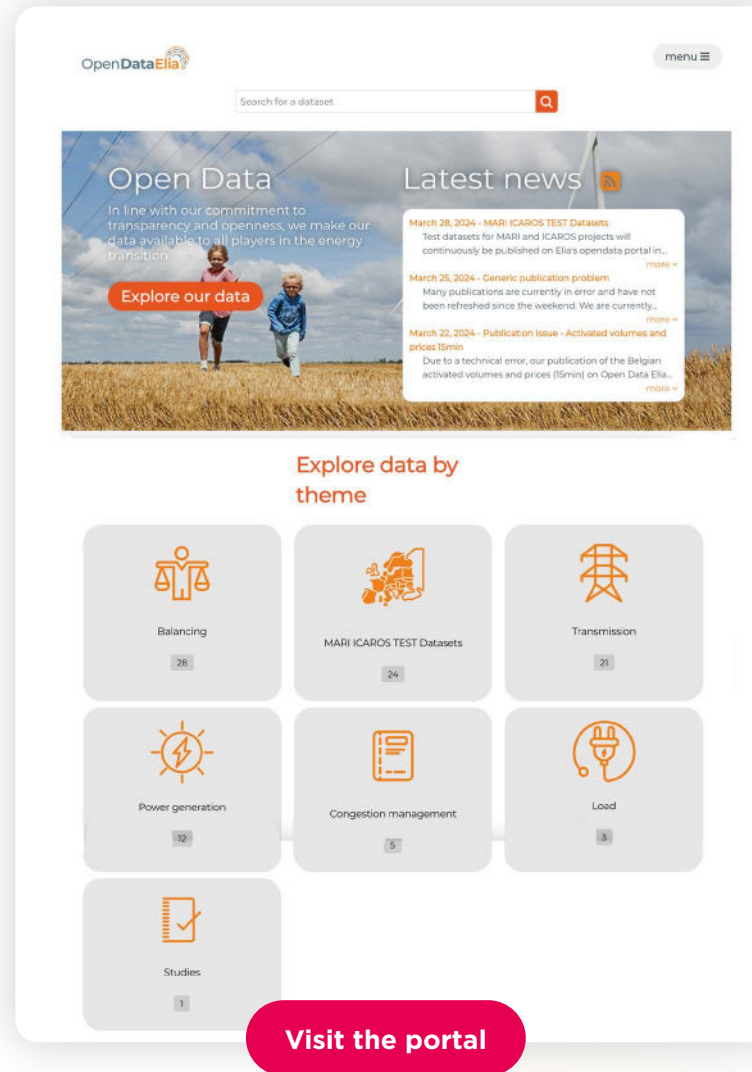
OpenDataElia

menu ≡

Search for a dataset

Open Data

In line with our commitment to transparency and openness, we make our data available to all players in the energy transition.

Explore our data

Latest news

March 28, 2024 - MARI ICAROS TEST Datasets
Test datasets for MARI and ICAROS projects will continuously be published on Elia's opendata portal in...
more »

March 25, 2024 - Generic publication problem
Many publications are currently in error and have not been refreshed since the weekend. We are currently...
more »

March 22, 2024 - Publication issue - Activated volumes and prices 15min
Due to a technical error, our publication of the Belgian activated volumes and prices (15min) on Open Data Elia...
more »

Explore data by theme

Balancing
28

MARI ICAROS TEST Datasets
24

Transmission
21

Power generation
12

Congestion management
5

Load
3

Studies
1

Visit the portal